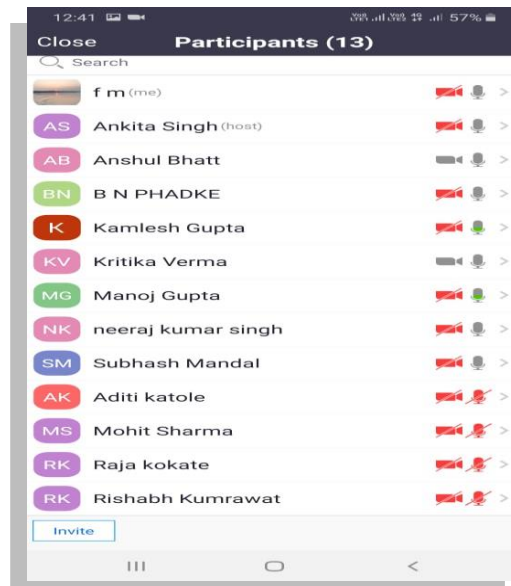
12:41 57%
Close Participants (13)
Search

f m (me)
AS Ankita Singh (host)
AB Anshul Bhatt
BN B N PHADKE
K Kamlesh Gupta
KV Kritika Verma
MG Manoj Gupta
NK neeraj kumar singh
SM Subhash Mandal
AK Aditi katole
MS Mohit Sharma
RK Raja kokate
RK Rishabh Kumrawat

Invite